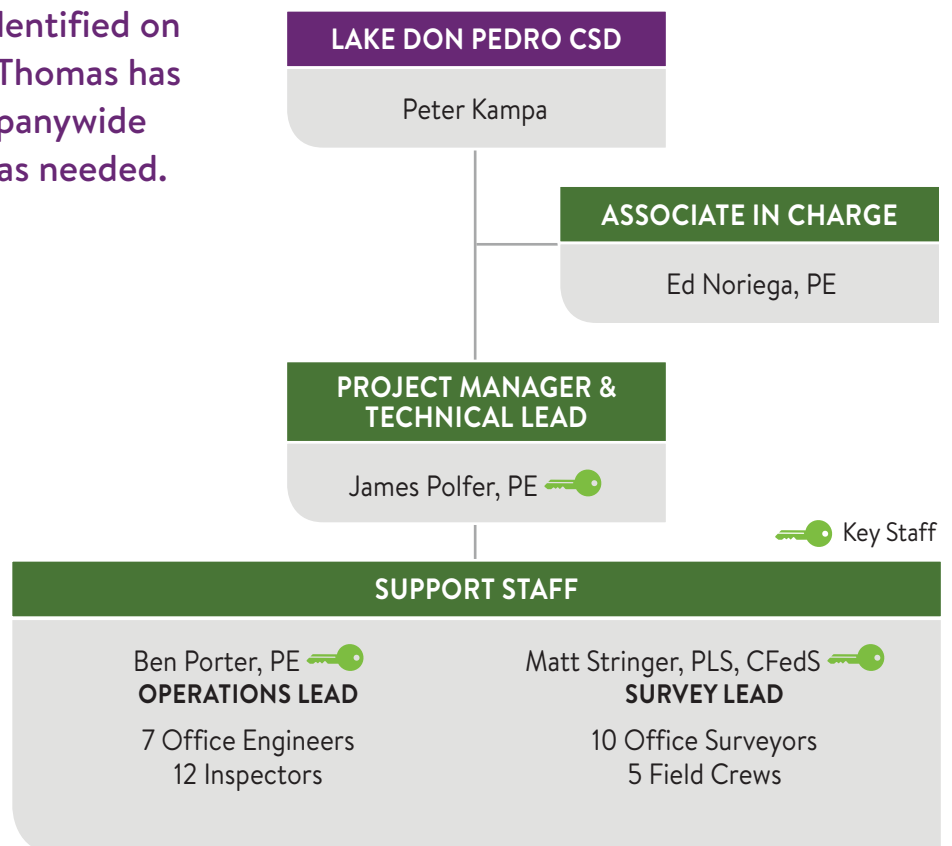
lentified on Thomas has panywide as needed.

LAKE DON PEDRO CSD

Peter Kampa

ASSOCIATE IN CHARGE

Ed Noriega, PE

PROJECT MANAGER & TECHNICAL LEAD

James Polfer, PE

Key Staff

SUPPORT STAFF

Ben Porter, PE
OPERATIONS LEAD

7 Office Engineers
12 Inspectors

Matt Stringer, PLS, CFedS
SURVEY LEAD

10 Office Surveyors
5 Field Crews